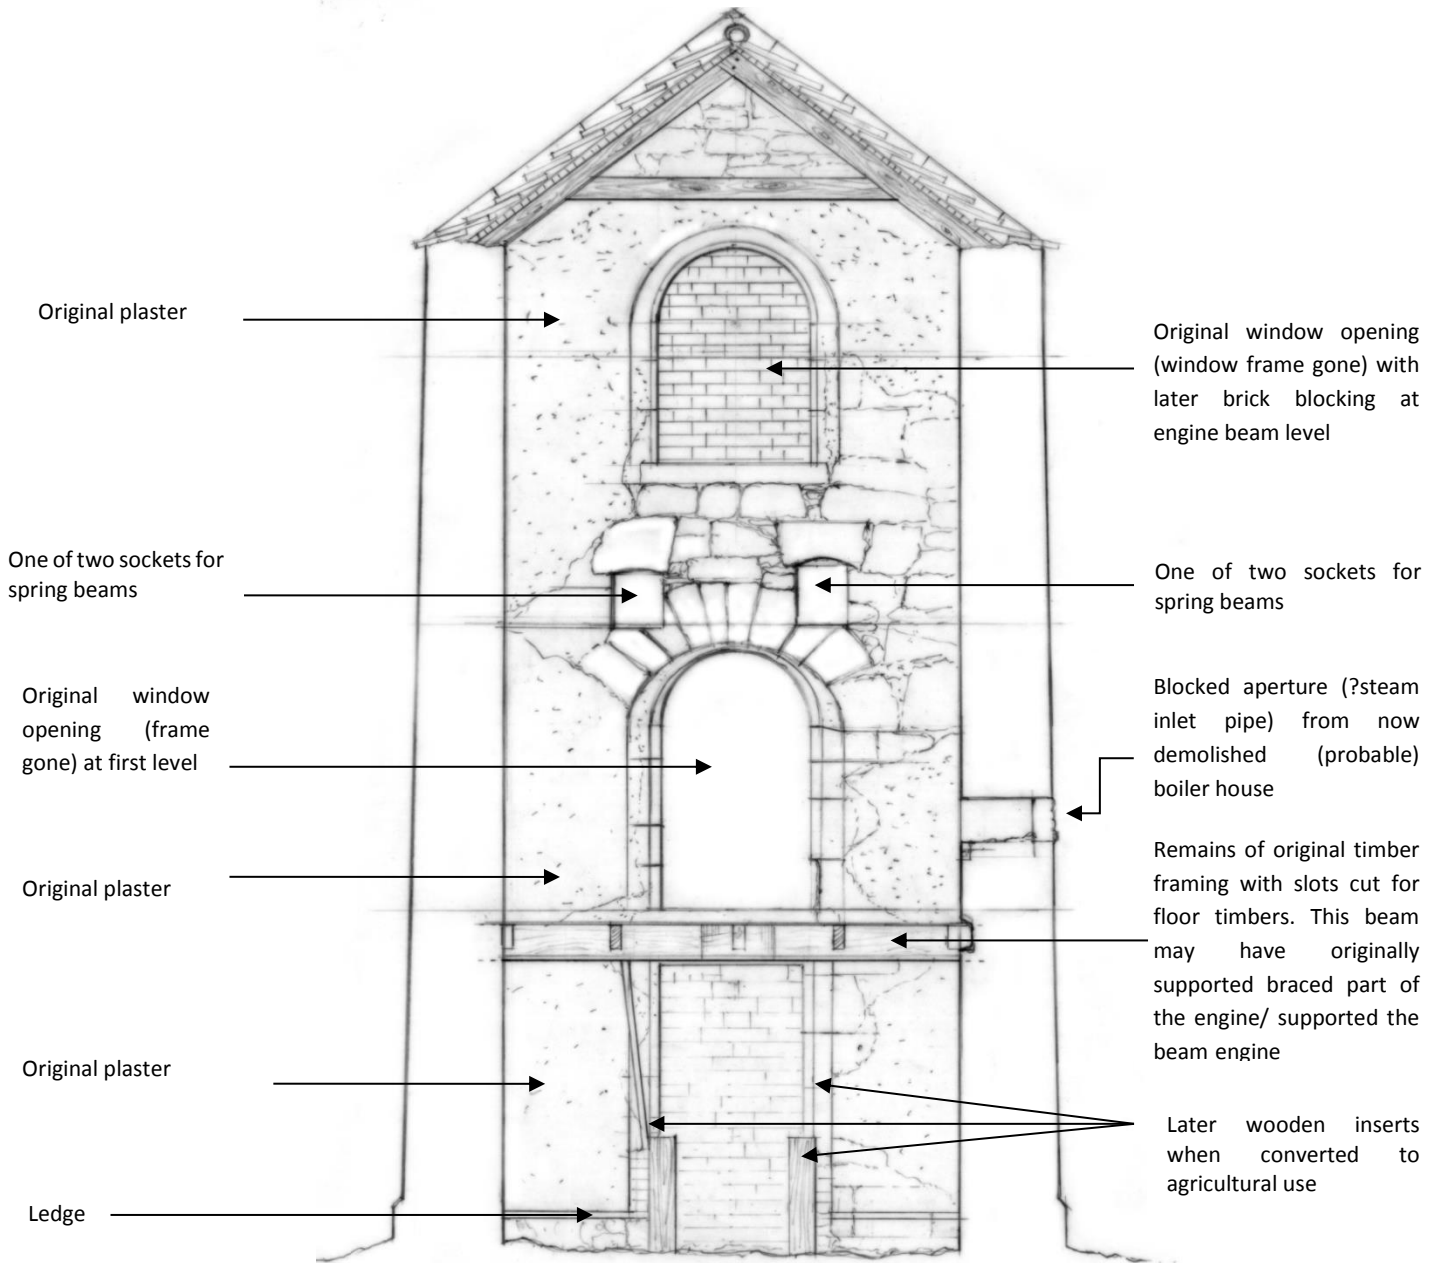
Original plaster

Original window opening (window frame gone) with later brick blocking at engine beam level

One of two sockets for spring beams

One of two sockets for spring beams

Original window opening (frame gone) at first level

Blocked aperture (?steam inlet pipe) from now demolished (probable) boiler house

Original plaster

Remains of original timber framing with slots cut for floor timbers. This beam may have originally supported braced part of the engine/ supported the beam engine

Original plaster

Later wooden inserts when converted to agricultural use

Ledge